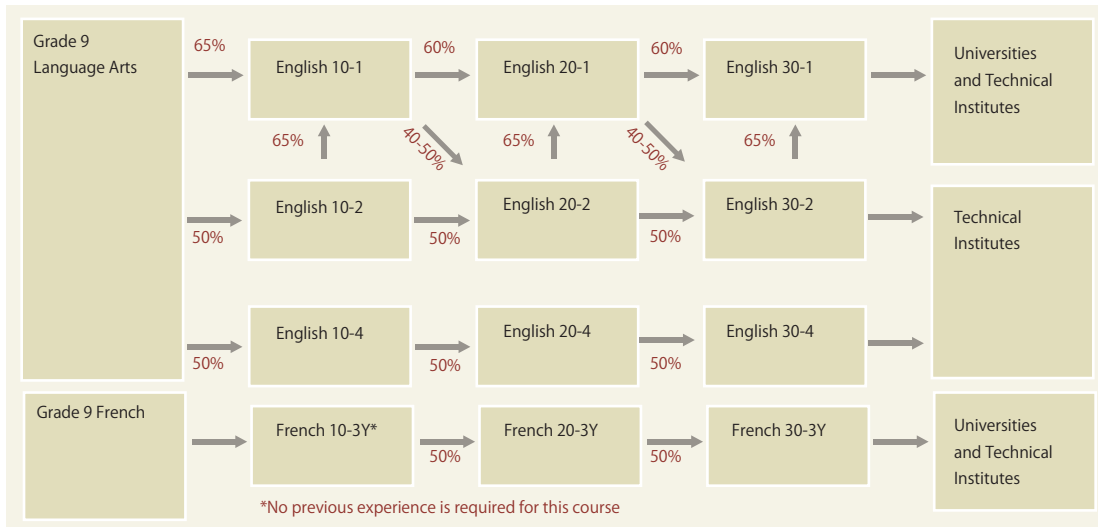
Grade 9 Language Arts

65%

English 10-1

60%

English 20-1

60%

English 30-1

Universities and Technical Institutes

65%

40-50%

65%

40-50%

65%

English 10-2

English 20-2

English 30-2

Technical Institutes

50%

50%

50%

English 10-4

English 20-4

English 30-4

50%

50%

50%

Grade 9 French

French 10-3Y*

French 20-3Y

French 30-3Y

Universities and Technical Institutes

50%

50%

*No previous experience is required for this course